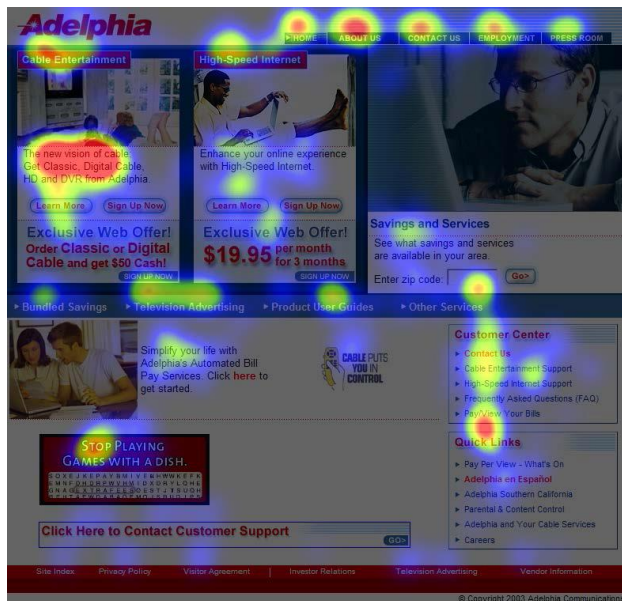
Adelphia

HOME | ABOUT US | CONTACT US | EMPLOYMENT | PRESS ROOM

Cable Entertainment

The new vision of cable. Get Classic, Digital Cable, HD and DVR from Adelphia.

Learn More | Sign Up Now

Exclusive Web Offer!

Order Classic or Digital Cable and get $50 Cash!

SIGN UP NOW

High-Speed Internet

Enhance your online experience with High-Speed Internet.

Learn More | Sign Up Now

Exclusive Web Offer!

$19.95 per month for 3 months

SIGN UP NOW

Savings and Services

See what savings and services are available in your area.

Enter zip code: Go>

Bundled Savings | Television Advertising | Product User Guides | Other Services

Simplify your life with Adelphia's Automated Bill Pay Services. Click here to get started.

CABLE PUTS YOU IN CONTROL

STOP PLAYING GAMES WITH A DISH.

Click Here to Contact Customer Support GO>

Customer Center

Contact Us

Cable Entertainment Support

High-Speed Internet Support

Frequently Asked Questions (FAQ)

Pay/View Your Bills

Quick Links

Pay Per View - What's On

Adelphia en Español

Adelphia Southern California

Parental & Content Control

Adelphia and Your Cable Services

Careers

Site Index | Privacy Policy | Visitor Agreement | Investor Relations | Television Advertising | Vendor Information

© Copyright 2003 Adelphia Communication